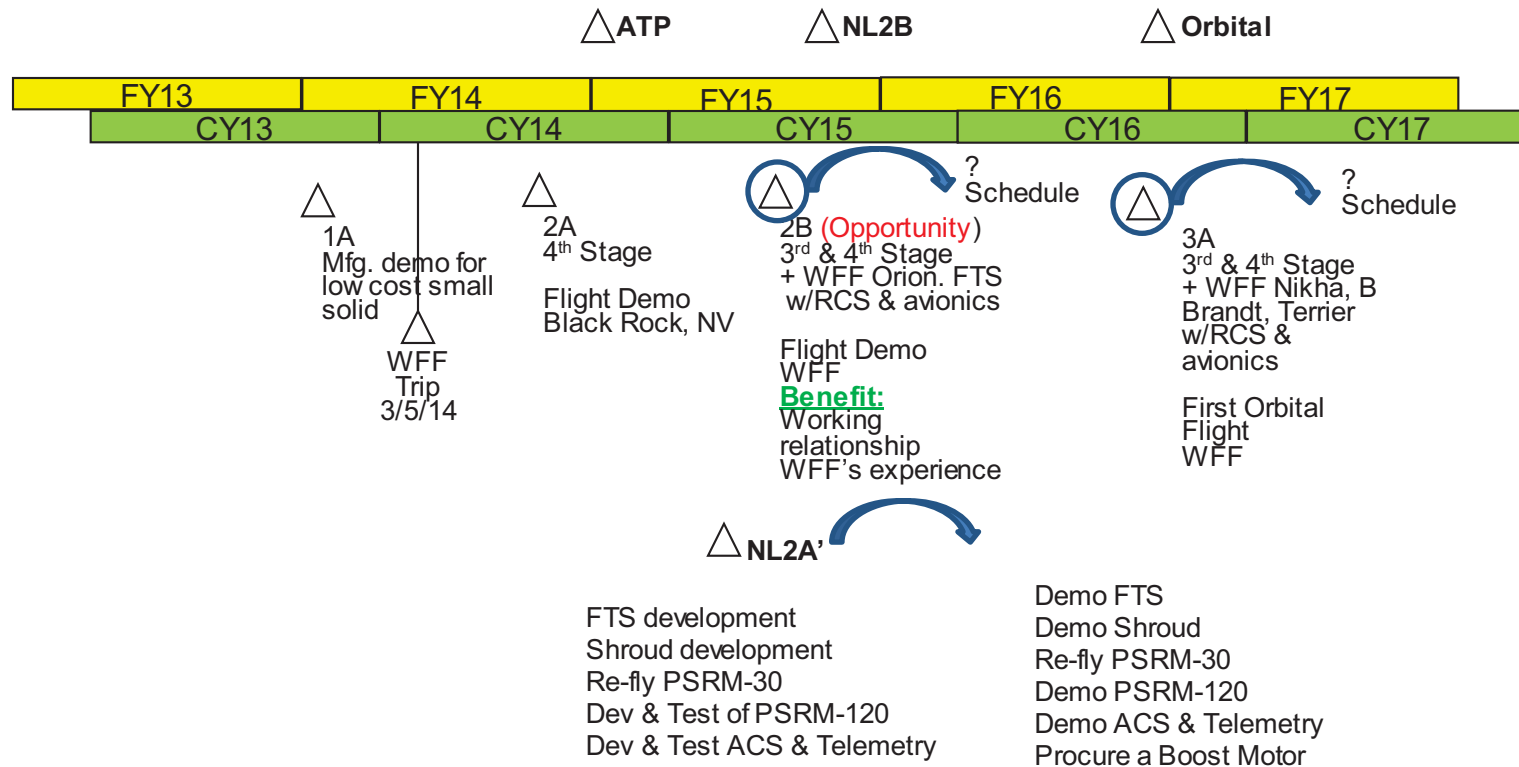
ATP NL2B Orbital

| FY13 | FY14 | FY15 | FY16 | FY17 |
|---|---|---|---|---|

| CY13 | CY14 | CY15 | CY16 | CY17 |
|---|---|---|---|---|

1A
Mfg. demo for low cost small solid

WFF
Trip
3/5/14

2A
$4^{th}$ Stage

Flight Demo
Black Rock, NV

? Schedule

2B (Opportunity)
$3^{rd}$ & $4^{th}$ Stage
+ WFF Orion. FTS w/RCS & avionics

Flight Demo
WFF
Benefit:
Working relationship
WFF's experience

? Schedule

3A
$3^{rd}$ & $4^{th}$ Stage
+ WFF Nikha, B Brandt, Terrier w/RCS & avionics

First Orbital Flight
WFF

NL2A'

FTS development
Shroud development
Re-fly PSRM-30
Dev & Test of PSRM-120
Dev & Test ACS & Telemetry

Demo FTS
Demo Shroud
Re-fly PSRM-30
Demo PSRM-120
Demo ACS & Telemetry
Procure a Boost Motor